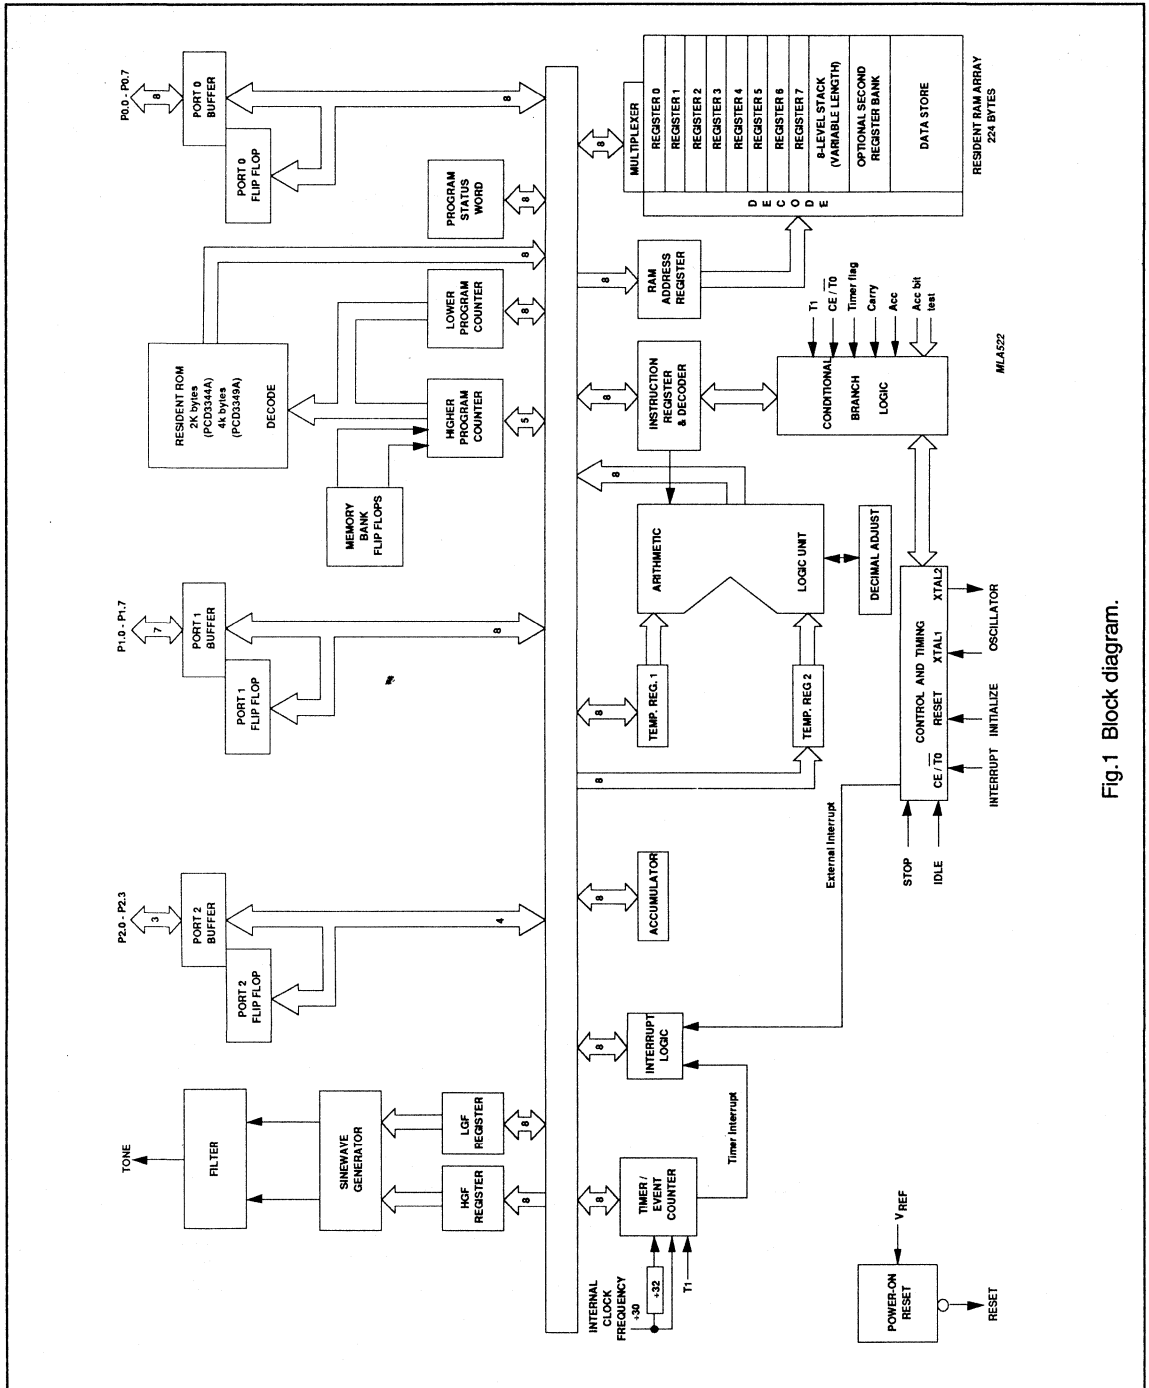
P0.0 - P0.7
8
PORT 0 BUFFER
PORT 0 FLIP FLOP
8
PROGRAM STATUS WORD
8
8
RESIDENT ROM 2K bytes (PCD3344A) 4k bytes (PCD3349A)
DECODE
LOWER PROGRAM COUNTER
8
HIGHER PROGRAM COUNTER
5
MEMORY BANK FLIP FLOPS
P1.0 - P1.7
7
PORT 1 BUFFER
PORT 1 FLIP FLOP
8
P2.0 - P2.3
3
PORT 2 BUFFER
PORT 2 FLIP FLOP
4
TONE
FILTER
SINEWAVE GENERATOR
LGF REGISTER
8
HGF REGISTER
8
INTERNAL CLOCK FREQUENCY
$\div 30$
$\div 32$
T1
8
TIMER / EVENT COUNTER
Timer Interrupt
8
INTERRUPT LOGIC
8
ACCUMULATOR
External Interrupt
8
TEMP. REG. 1
TEMP. REG 2
8
ARITHMETIC
LOGIC UNIT
DECIMAL ADJUST
8
8
INSTRUCTION REGISTER & DECODER
CONDITIONAL BRANCH LOGIC
T1
CE / $\overline{T0}$
Timer flag
Carry
Acc
Acc bit test
8
RAM ADDRESS REGISTER
8
MULTIPLEXER
REGISTER 0
REGISTER 1
REGISTER 2
REGISTER 3
REGISTER 4
REGISTER 5
REGISTER 6
REGISTER 7
8-LEVEL STACK (VARIABLE LENGTH)
OPTIONAL SECOND REGISTER BANK
DATA STORE
D E C O D E
RESIDENT RAM ARRAY 224 BYTES
MLA522
CONTROL AND TIMING
CE / $\overline{T0}$
RESET
XTAL1
XTAL2
STOP
IDLE
INTERRUPT
INITIALIZE
OSCILLATOR
POWER-ON RESET
$V_{REF}$
RESET
Fig.1 Block diagram.